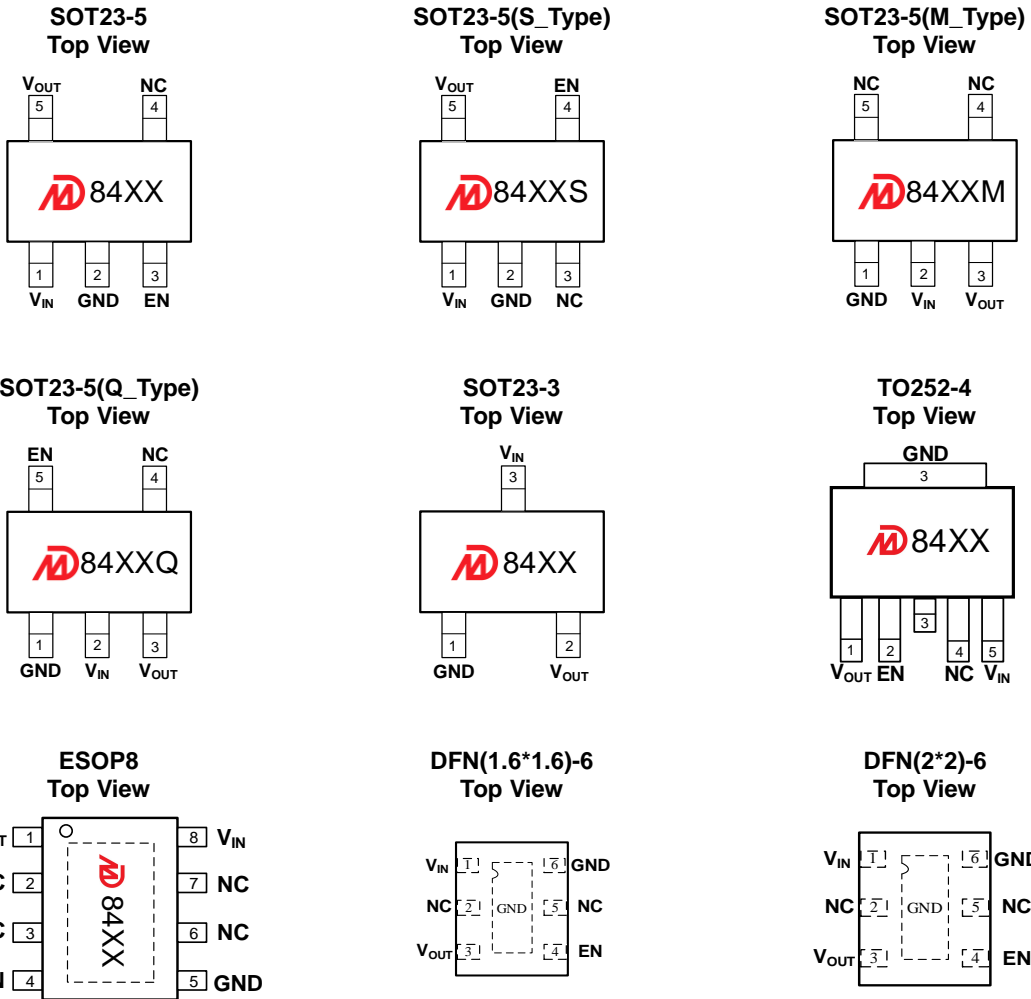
SOT23-5
Top View
$V_{OUT}$ 5
NC 4
84XX
1 $V_{IN}$
2 GND
3 EN

SOT23-5(S_Type)
Top View
$V_{OUT}$ 5
EN 4
84XXS
1 $V_{IN}$
2 GND
3 NC

SOT23-5(M_Type)
Top View
NC 5
NC 4
84XXM
1 GND
2 $V_{IN}$
3 $V_{OUT}$

SOT23-5(Q_Type)
Top View
EN 5
NC 4
84XXQ
1 GND
2 $V_{IN}$
3 $V_{OUT}$

SOT23-3
Top View
$V_{IN}$ 3
84XX
1 GND
2 $V_{OUT}$

TO252-4
Top View
GND
3
84XX
1 $V_{OUT}$
2 EN
3
4 NC
5 $V_{IN}$

ESOP8
Top View
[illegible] 1
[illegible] 2
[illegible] 3
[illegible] 4
84XX
8 $V_{IN}$
7 NC
6 NC
5 GND

DFN(1.6*1.6)-6
Top View
$V_{IN}$ 1
NC 2
$V_{OUT}$ 3
GND
6 GND
5 NC
4 EN

DFN(2*2)-6
Top View
$V_{IN}$ 1
NC 2
$V_{OUT}$ 3
GND
6 GND
5 NC
4 EN